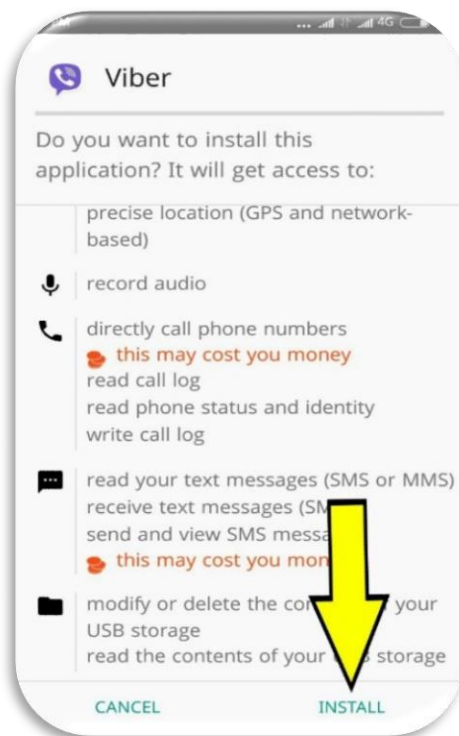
4G

Viber

Do you want to install this application? It will get access to:

precise location (GPS and network-based)

record audio

directly call phone numbers
this may cost you money
read call log
read phone status and identity
write call log

read your text messages (SMS or MMS)
receive text messages (SM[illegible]
send and view SMS messa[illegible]
this may cost you mon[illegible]

modify or delete the co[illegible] your USB storage
read the contents of your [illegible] storage

CANCEL INSTALL